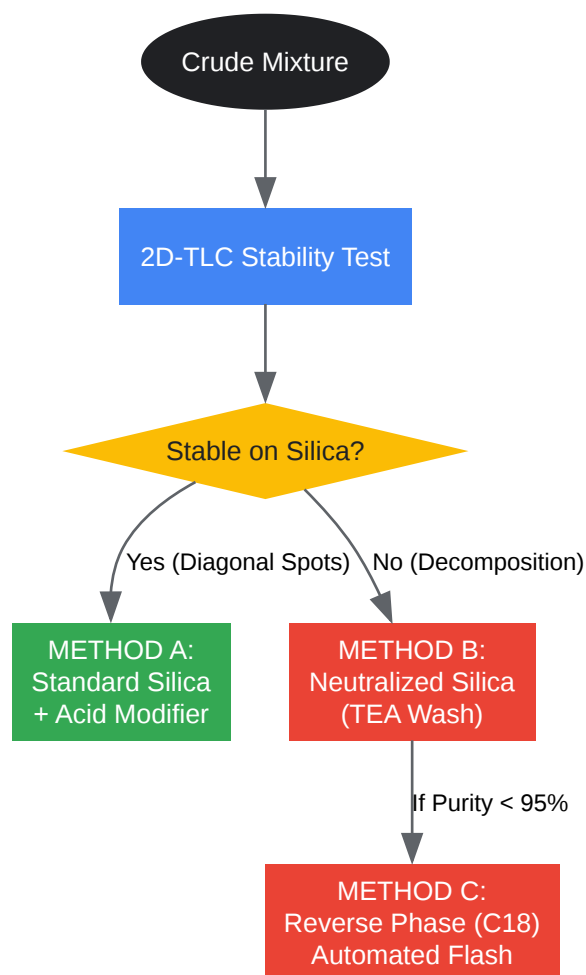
Crude Mixture

2D-TLC Stability Test

Stable on Silica?

Yes (Diagonal Spots)

No (Decomposition)

METHOD A:
Standard Silica
+ Acid Modifier

METHOD B:
Neutralized Silica
(TEA Wash)

If Purity < 95%

METHOD C:
Reverse Phase (C18)
Automated Flash